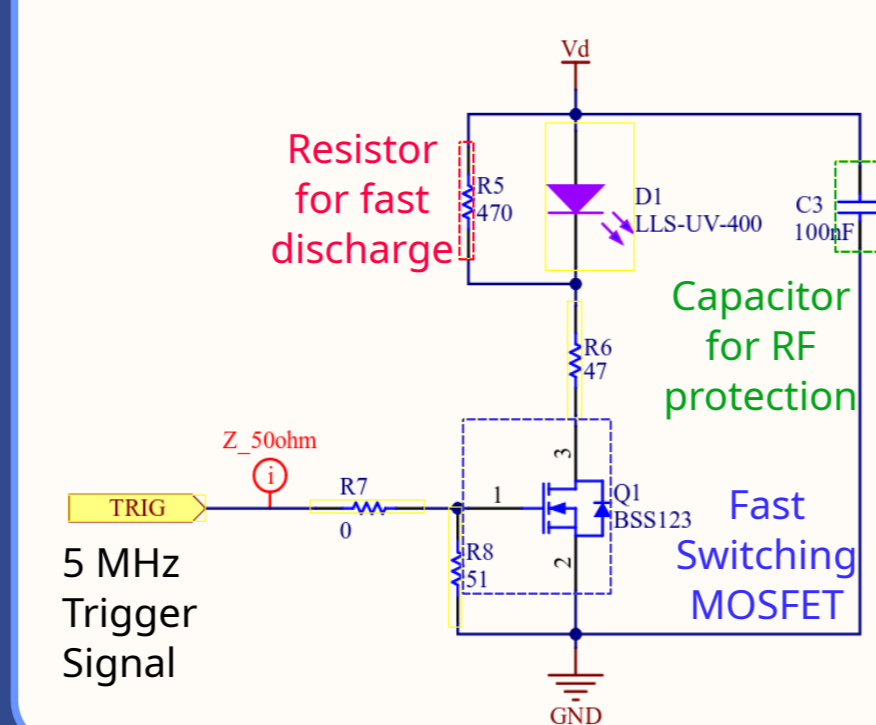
Vd

Resistor for fast discharge

R5
470

D1
LLS-UV-400

C3
100nF

Capacitor for RF protection

R6
47

Z_50ohm

i

TRIG

R7
0

1

3

2

Q1
BSS123

R8
51

Fast Switching MOSFET

5 MHz Trigger Signal

GND